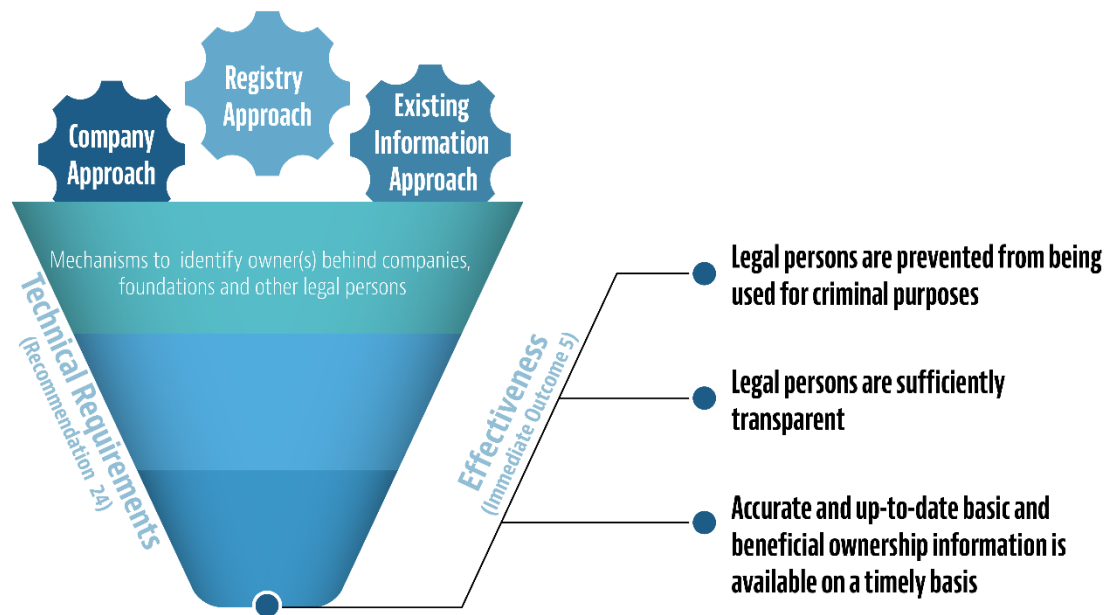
Company Approach

Registry Approach

Existing Information Approach

Mechanisms to identify owner(s) behind companies, foundations and other legal persons

Technical Requirements (Recommendation 24)

Effectiveness (Immediate Outcome 5)

Legal persons are prevented from being used for criminal purposes

Legal persons are sufficiently transparent

Accurate and up-to-date basic and beneficial ownership information is available on a timely basis